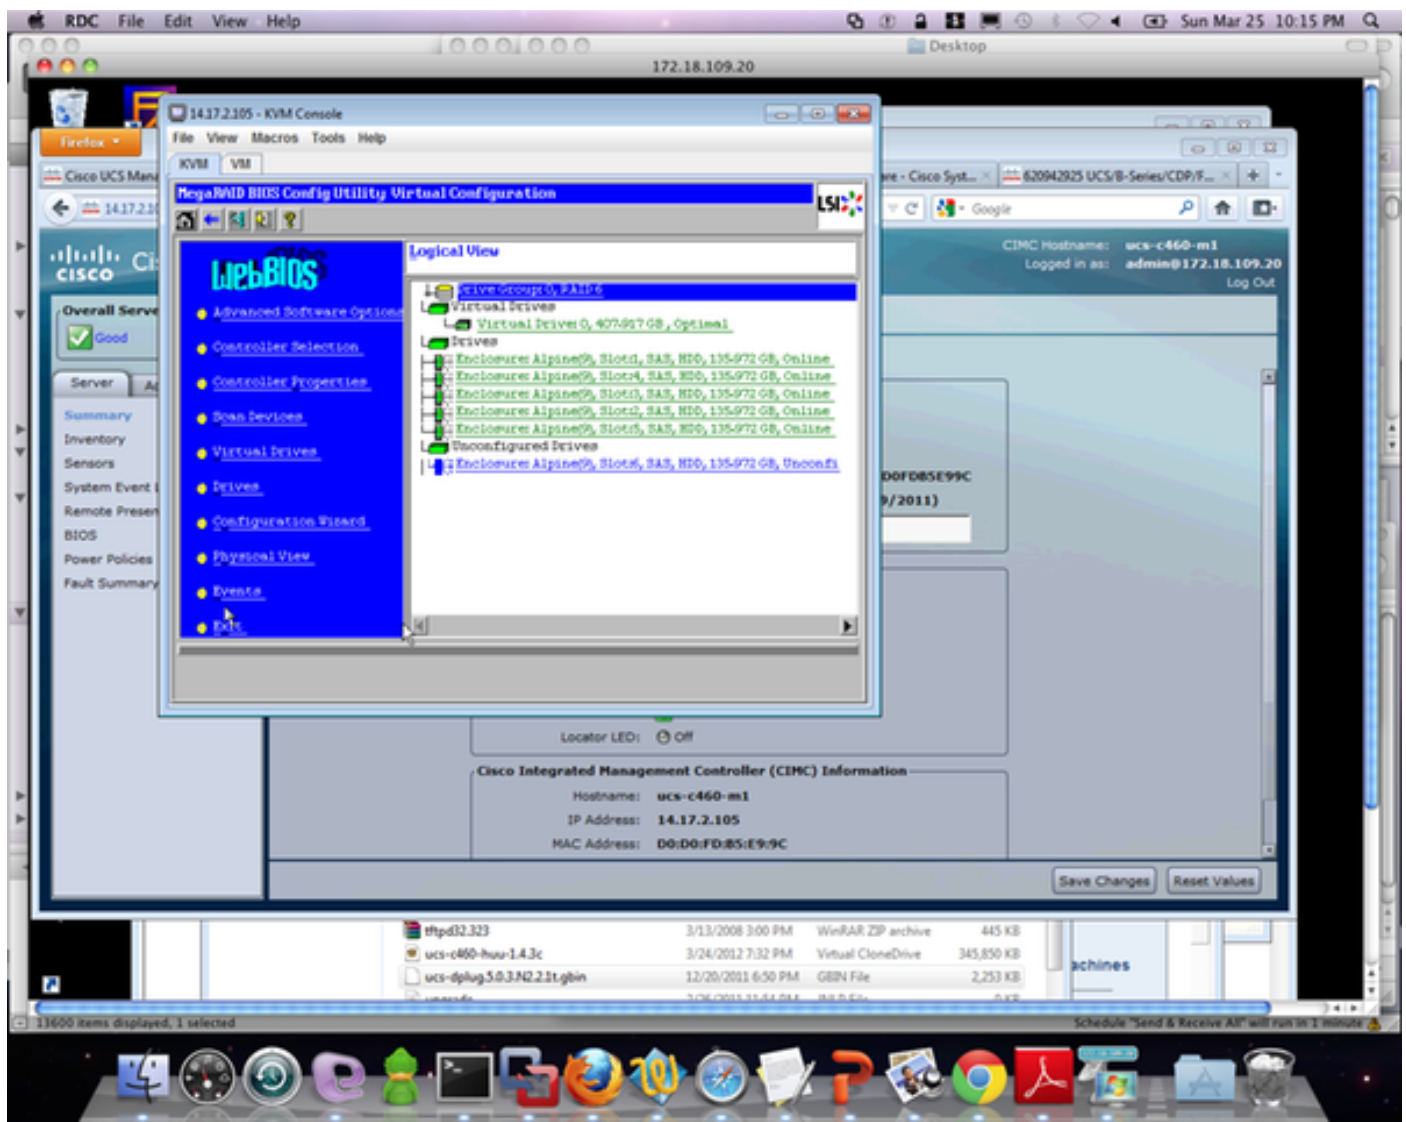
RDC File Edit View Help

Sun Mar 25 10:15 PM

Desktop

172.18.109.20

14.17.2.105 - KVM Console

File View Macros Tools Help

KVM VM

MegaRAID BIOS Config Utility Virtual Configuration

LSI

WebBIOS

Advanced Software Options

Controller Selection

Controller Properties

Scan Devices

Virtual Drives

Drives

Configuration Wizard

Physical View

Events

Exit

Logical View

Drive Group: 0, RAID 6

Virtual Drives

Virtual Drive: 0, 407.017 GB, Optimal

Drives

Enclosure: Alpine(9), Slot:1, SAS, HDD, 135.972 GB, Online

Enclosure: Alpine(9), Slot:4, SAS, HDD, 135.972 GB, Online

Enclosure: Alpine(9), Slot:3, SAS, HDD, 135.972 GB, Online

Enclosure: Alpine(9), Slot:2, SAS, HDD, 135.972 GB, Online

Enclosure: Alpine(9), Slot:5, SAS, HDD, 135.972 GB, Online

Unconfigured Drives

Enclosure: Alpine(9), Slot:6, SAS, HDD, 135.972 GB, Unconfi

Firefox

Cisco UCS Mana

14.17.2.1

re - Cisco Syst...

620942925 UCS/B-Series/CDP/F...

Google

CIMC Hostname: ucs-c460-m1

Logged in as: admin@172.18.109.20

Log Out

Overall Serve

Good

Server

Summary

Inventory

Sensors

System Event

Remote Presen

BIOS

Power Policies

Fault Summary

D0FDB5E99C

/2011)

Locator LED: Off

Cisco Integrated Management Controller (CIMC) Information

Hostname: ucs-c460-m1

IP Address: 14.17.2.105

MAC Address: D0:D0:FD:B5:E9:9C

Save Changes

Reset Values

tftpd32.323 3/13/2008 3:00 PM WinRAR ZIP archive 445 KB

ucs-c460-huu-1.4.3c 3/24/2012 7:32 PM Virtual CloneDrive 345,850 KB

ucs-dplug.5.0.3.N2.2.1t.gbin 12/20/2011 6:50 PM GBIN File 2,253 KB

achines

13600 items displayed, 1 selected

Schedule "Send & Receive All" will run in 1 minute